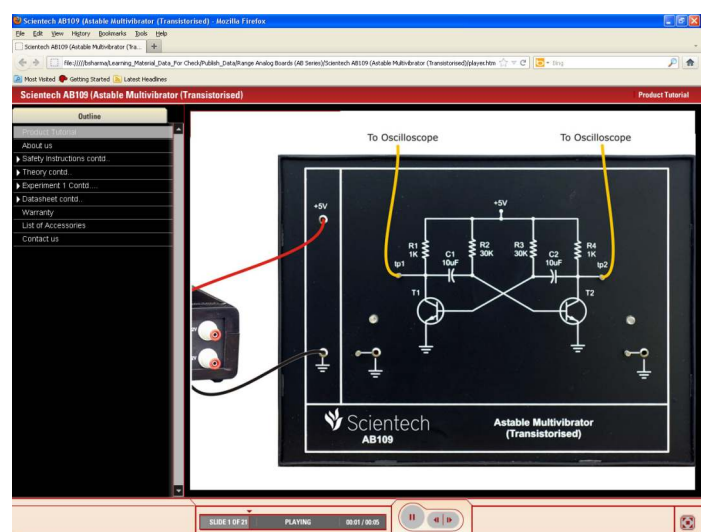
Scientech AB109 (Astable Multivibrator (Transistorised)) - Mozilla Firefox

File Edit View History Bookmarks Tools Help

Scientech AB109 (Astable Multivibrator (Tra...

file:////bsharma/Learning_Material_Data_For Check/Publish_Data/Range Analog Boards (AB Series)/Scientech AB109 (Astable Multivibrator (Transistorised))/player.htm

Bing

Most Visited Getting Started Latest Headlines

Scientech AB109 (Astable Multivibrator (Transistorised)

Product Tutorial

Outline

Product Tutorial
About us
Safety Instructions contd..
Theory contd..
Experiment 1 Contd....
Datasheet contd..
Warranty
List of Accessories
Contact us

To Oscilloscope

To Oscilloscope

+5V

+5V

R1 1K

C1 10uF

R2 30K

R3 30K

C2 10uF

R4 1K

tp1

tp2

T1

T2

Scientech AB109

Astable Multivibrator (Transistorised)

SLIDE 1 OF 21

PLAYING

00:01 / 00:05